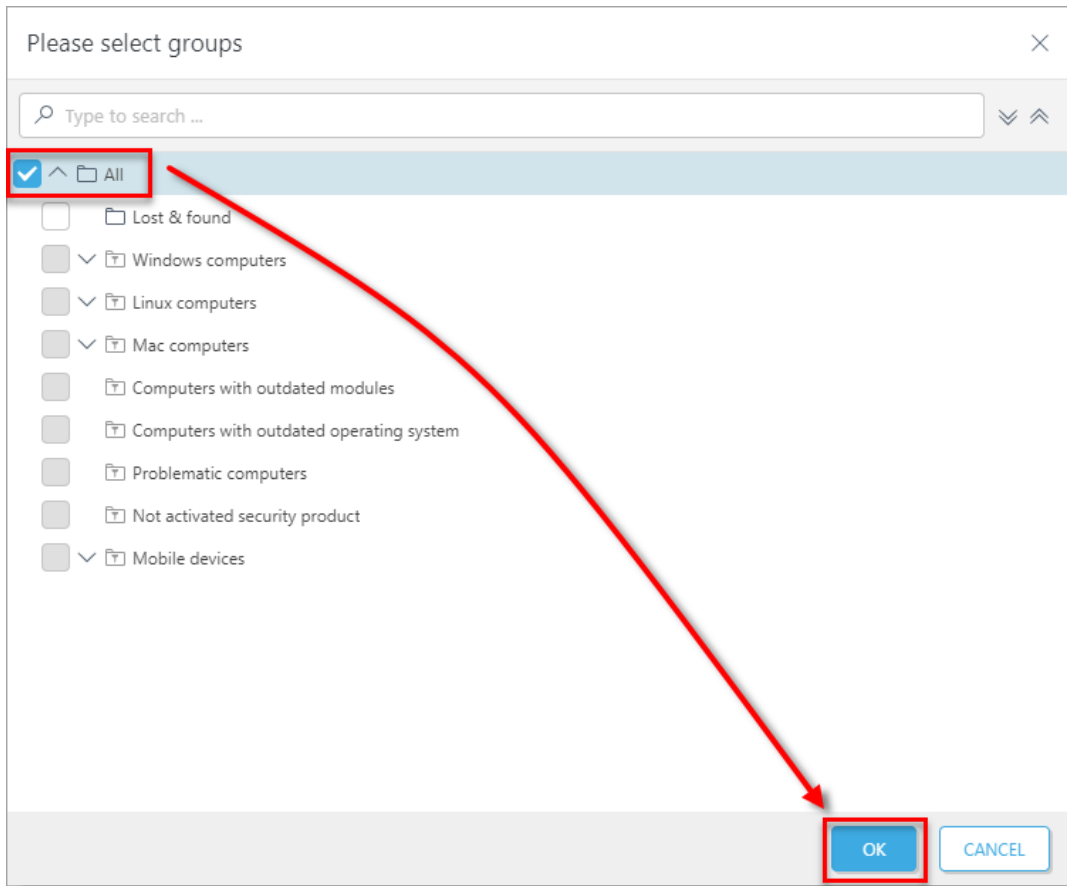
Please select groups

Type to search ...

All
Lost & found
Windows computers
Linux computers
Mac computers
Computers with outdated modules
Computers with outdated operating system
Problematic computers
Not activated security product
Mobile devices

OK
CANCEL